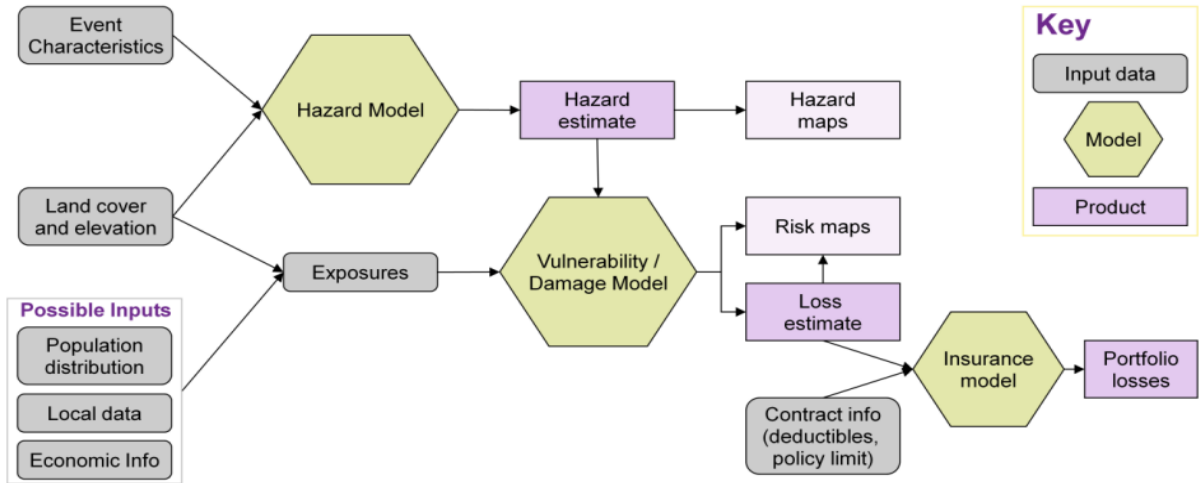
Event Characteristics

Hazard Model

Hazard estimate

Hazard maps

Key

Input data

Model

Product

Land cover and elevation

Exposures

Vulnerability / Damage Model

Risk maps

Loss estimate

Possible Inputs

Population distribution

Local data

Economic Info

Insurance model

Portfolio losses

Contract info (deductibles, policy limit)